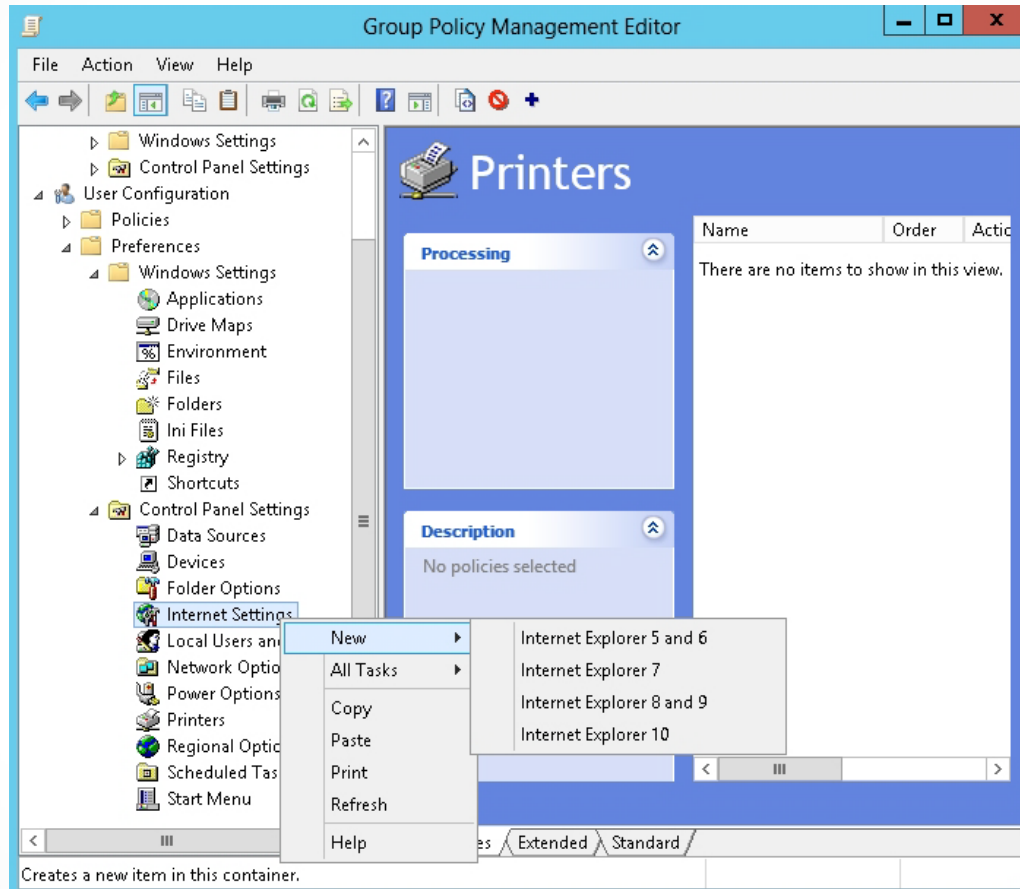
Group Policy Management Editor

File Action View Help

Windows Settings
Control Panel Settings
User Configuration
Policies
Preferences
Windows Settings
Applications
Drive Maps
Environment
Files
Folders
Ini Files
Registry
Shortcuts
Control Panel Settings
Data Sources
Devices
Folder Options
Internet Settings
Local Users an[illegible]
Network Optio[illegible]
Power Options
Printers
Regional Optic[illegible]
Scheduled Tas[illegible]
Start Menu

Printers

Processing

Description
No policies selected

| Name | Order | Actio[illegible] |
|---|---|---|
| There are no items to show in this view. | | |

New
All Tasks
Copy
Paste
Print
Refresh
Help

Internet Explorer 5 and 6
Internet Explorer 7
Internet Explorer 8 and 9
Internet Explorer 10

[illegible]es Extended Standard

Creates a new item in this container.